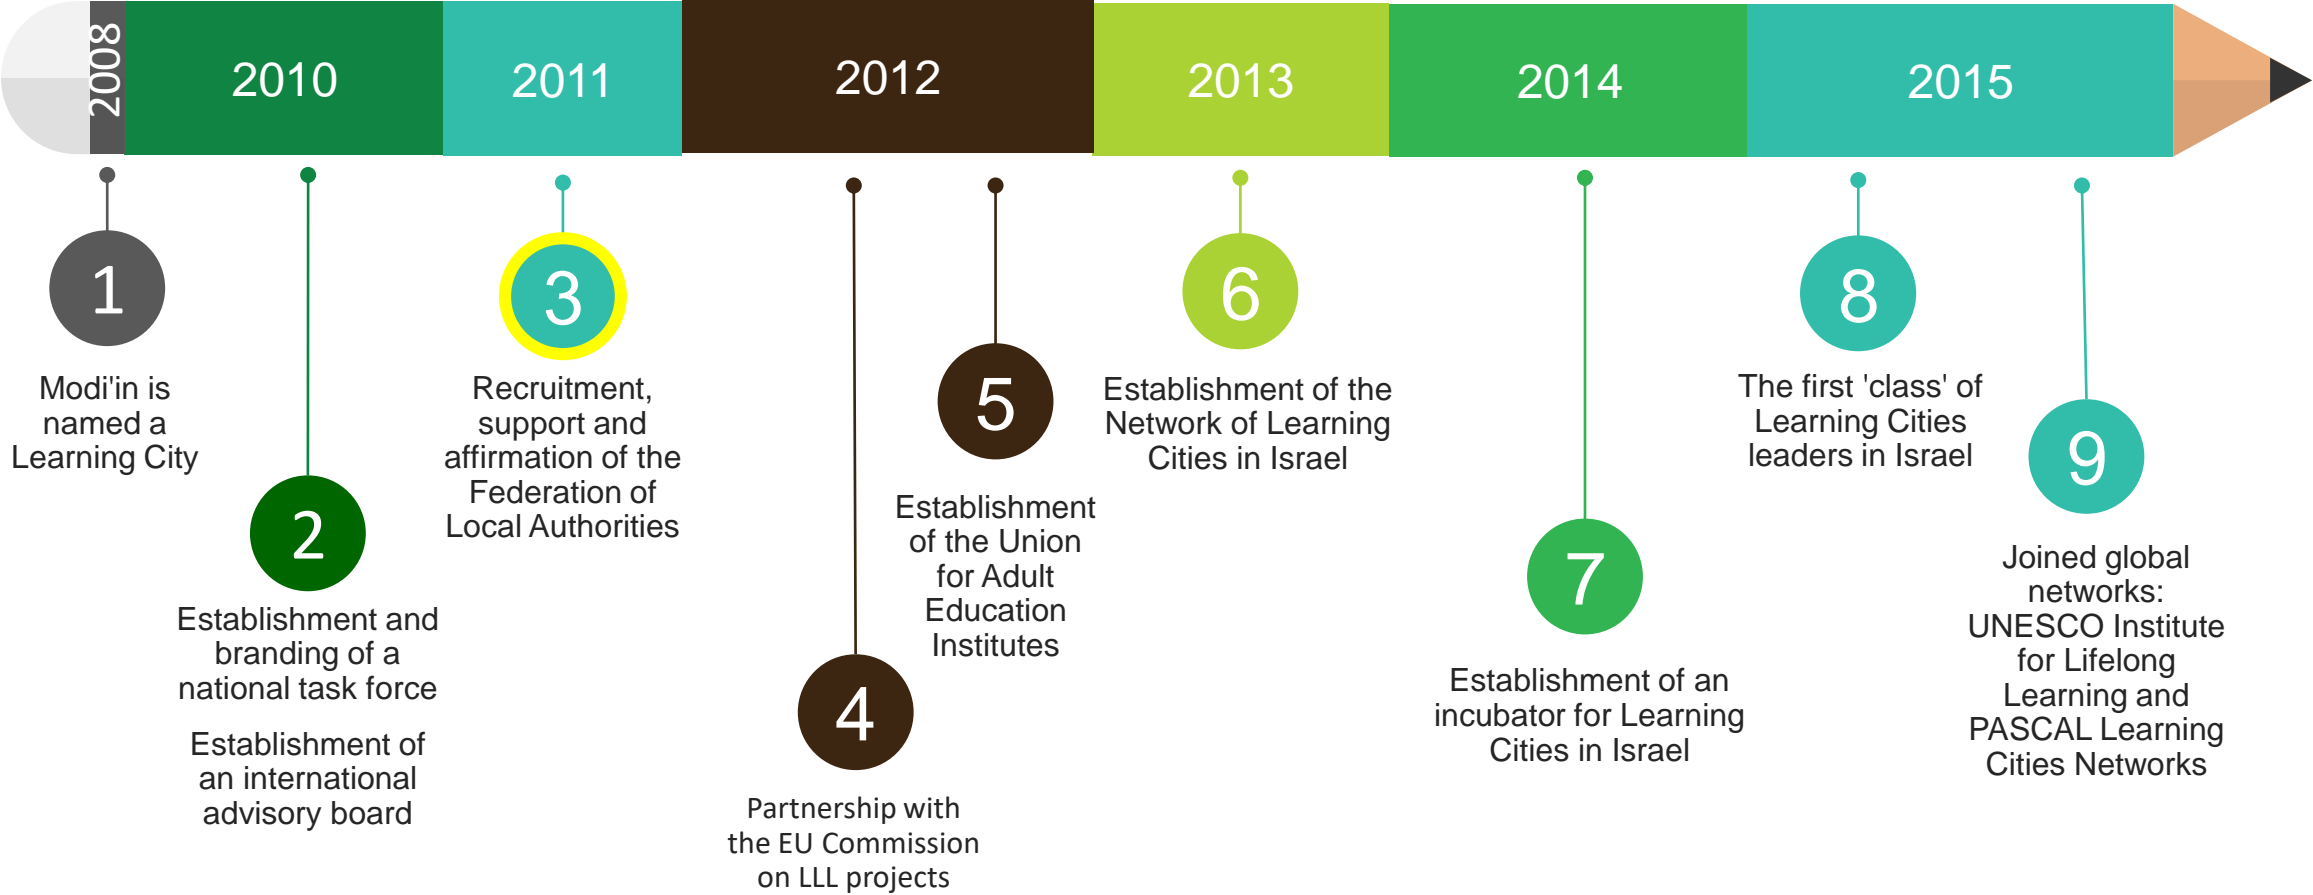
2008 2010 2011 2012 2013 2014 2015

1
Modi'in is named a Learning City

2
Establishment and branding of a national task force

Establishment of an international advisory board

3
Recruitment, support and affirmation of the Federation of Local Authorities

4
Partnership with the EU Commission on LLL projects

5
Establishment of the Union for Adult Education Institutes

6
Establishment of the Network of Learning Cities in Israel

7
Establishment of an incubator for Learning Cities in Israel

8
The first 'class' of Learning Cities leaders in Israel

9
Joined global networks: UNESCO Institute for Lifelong Learning and PASCAL Learning Cities Networks